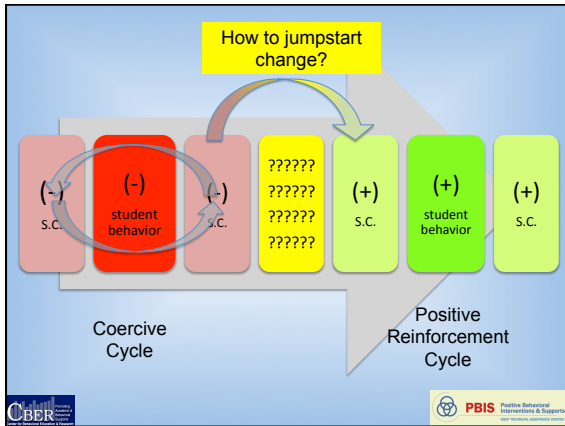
How to jumpstart change?

(-)
S.C.

(-)
student behavior

(-)
S.C.

??????
??????
??????
??????

(+)
S.C.

(+)
student behavior

(+)
S.C.

Coercive Cycle

Positive Reinforcement Cycle

CBER Promoting Academic & Behavioral Supports
Center for Behavioral Education & Research

PBIS Positive Behavioral Interventions & Supports
OSEP TECHNICAL ASSISTANCE CENTER